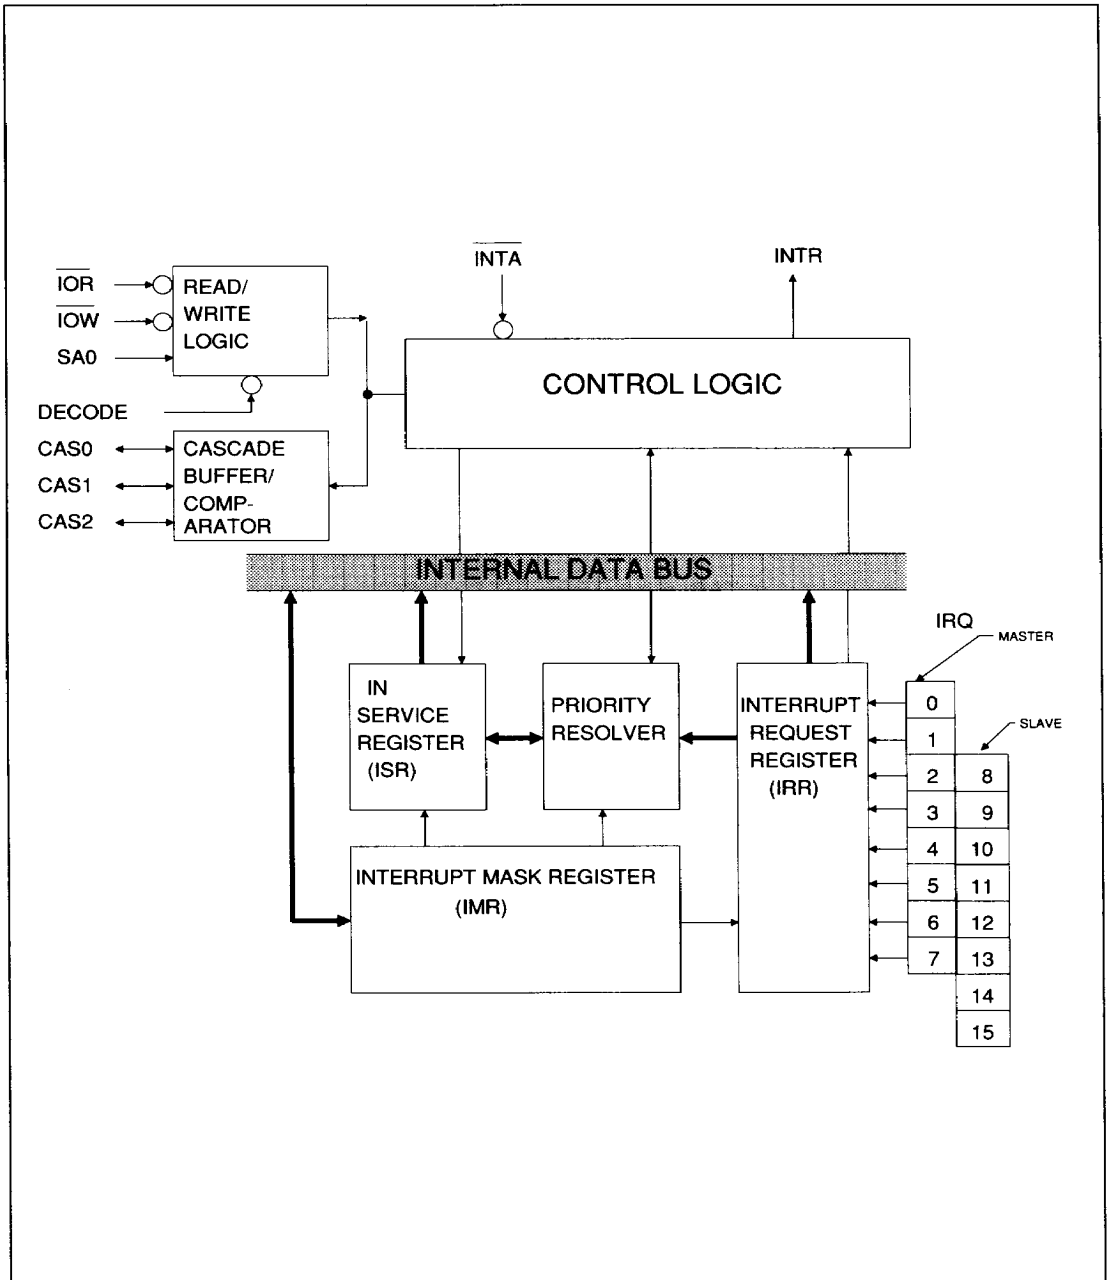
$\overline{INTA}$

INTR

$\overline{IOR}$

$\overline{IOW}$

SA0

READ/ WRITE LOGIC

DECODE

CONTROL LOGIC

CAS0

CAS1

CAS2

CASCADE BUFFER/ COMP-ARATOR

INTERNAL DATA BUS

IRQ

MASTER

IN SERVICE REGISTER (ISR)

PRIORITY RESOLVER

INTERRUPT REQUEST REGISTER (IRR)

SLAVE

INTERRUPT MASK REGISTER (IMR)

| MASTER | SLAVE |
|---|---|
| 0 | |
| 1 | |
| 2 | 8 |
| 3 | 9 |
| 4 | 10 |
| 5 | 11 |
| 6 | 12 |
| 7 | 13 |
| | 14 |
| | 15 |